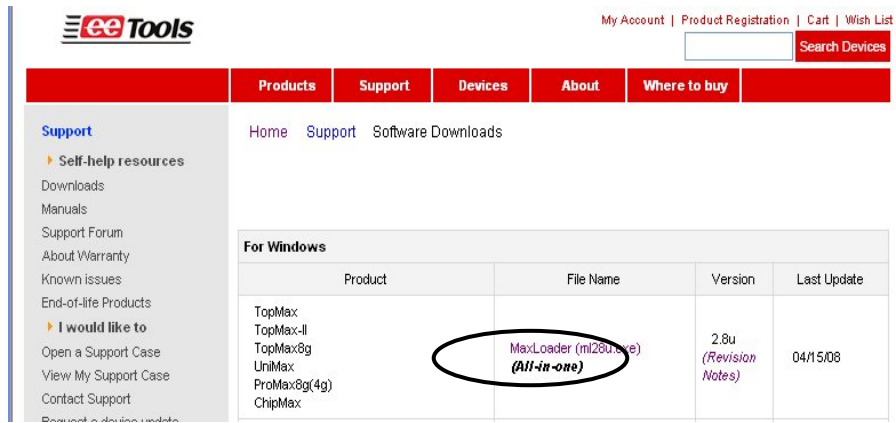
eeTools

My Account | Product Registration | Cart | Wish List

Search Devices

Products | Support | Devices | About | Where to buy

Support

Self-help resources

Downloads

Manuals

Support Forum

About Warranty

Known issues

End-of-life Products

I would like to

Open a Support Case

View My Support Case

Contact Support

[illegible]

Home Support Software Downloads

For Windows

| Product | File Name | Version | Last Update |
|---|---|---|---|
| TopMax TopMax-II TopMax8g UniMax ProMax8g(4g) ChipMax | MaxLoader (ml28u.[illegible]) (All-in-one) | 2.8u (Revision Notes) | 04/15/08 |